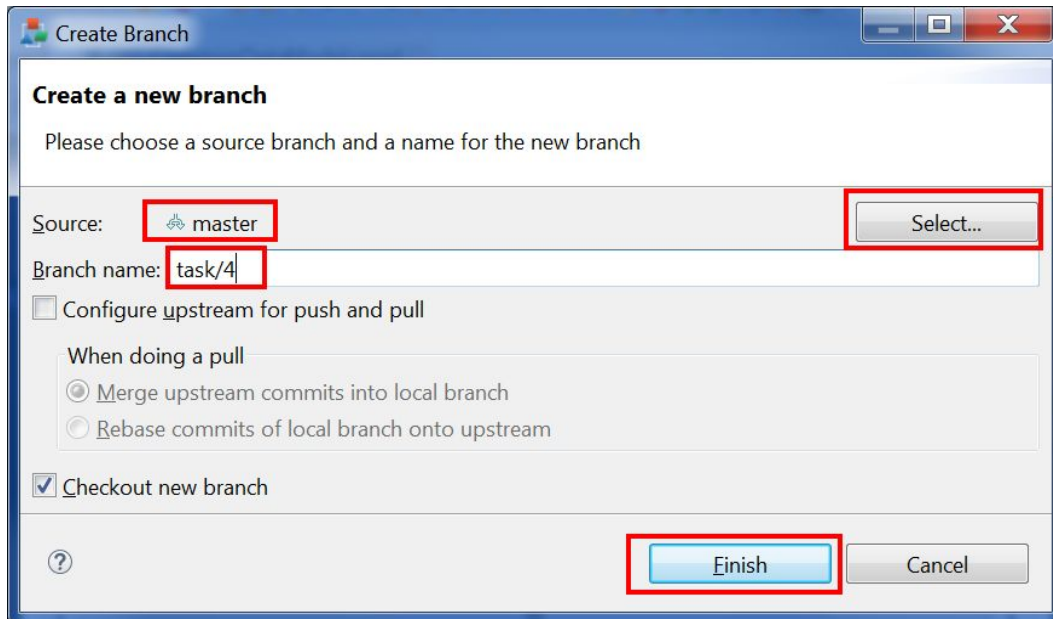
Create Branch

Create a new branch

Please choose a source branch and a name for the new branch

Source: master

Select...

Branch name: task/4

Configure upstream for push and pull

When doing a pull

Merge upstream commits into local branch

Rebase commits of local branch onto upstream

Checkout new branch

?

Finish

Cancel